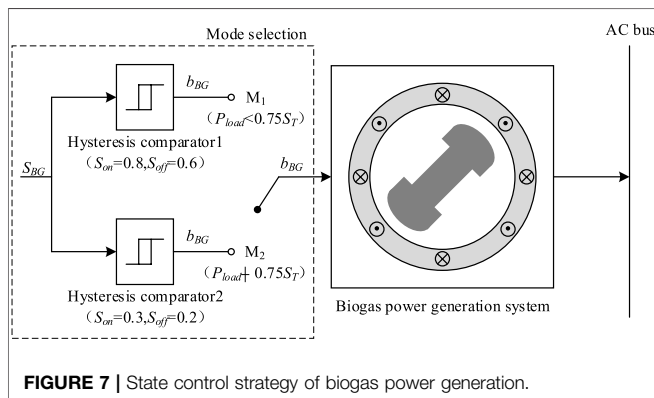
Mode selection

AC bus

$b_{BG}$

$M_1$

$(P_{load}<0.75S_T)$

Hysteresis comparator1

$(S_{on}=0.8, S_{off}=0.6)$

$S_{BG}$

$b_{BG}$

$b_{BG}$

$M_2$

$(P_{load}\geq 0.75S_T)$

Hysteresis comparator2

$(S_{on}=0.3, S_{off}=0.2)$

Biogas power generation system

**FIGURE 7 |** State control strategy of biogas power generation.